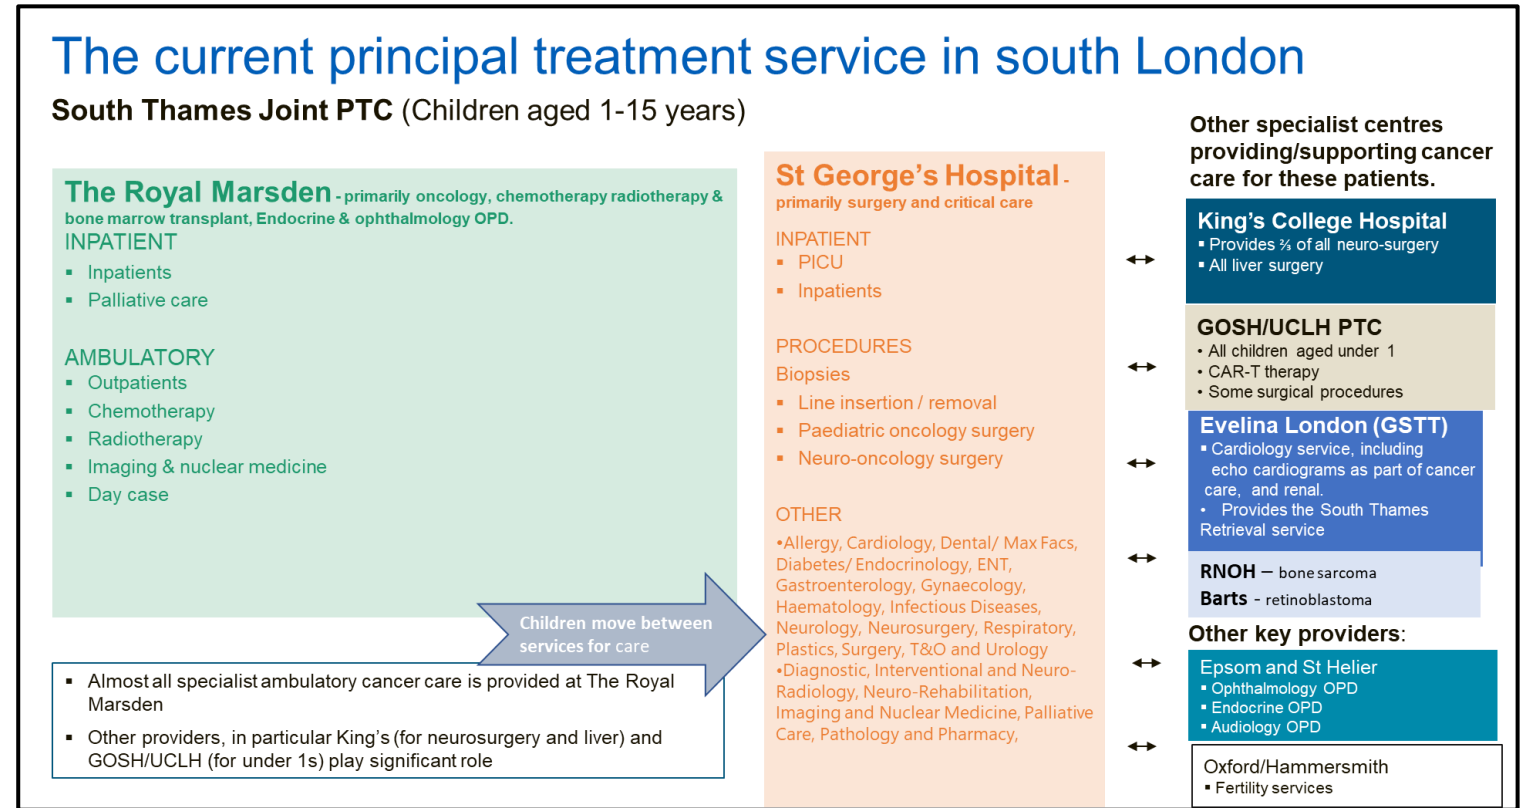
The current principal treatment service in south London

South Thames Joint PTC (Children aged 1-15 years)

The Royal Marsden - primarily oncology, chemotherapy radiotherapy & bone marrow transplant, Endocrine & ophthalmology OPD.

INPATIENT
▪ Inpatients
▪ Palliative care

AMBULATORY
▪ Outpatients
▪ Chemotherapy
▪ Radiotherapy
▪ Imaging & nuclear medicine
▪ Day case

Children move between services for care

▪ Almost all specialist ambulatory cancer care is provided at The Royal Marsden
▪ Other providers, in particular King's (for neurosurgery and liver) and GOSH/UCLH (for under 1s) play significant role

St George's Hospital - primarily surgery and critical care

INPATIENT
▪ PICU
▪ Inpatients

PROCEDURES
Biopsies
▪ Line insertion / removal
▪ Paediatric oncology surgery
▪ Neuro-oncology surgery

OTHER
•Allergy, Cardiology, Dental/ Max Facs, Diabetes/ Endocrinology, ENT, Gastroenterology, Gynaecology, Haematology, Infectious Diseases, Neurology, Neurosurgery, Respiratory, Plastics, Surgery, T&O and Urology
•Diagnostic, Interventional and Neuro-Radiology, Neuro-Rehabilitation, Imaging and Nuclear Medicine, Palliative Care, Pathology and Pharmacy,

Other specialist centres providing/supporting cancer care for these patients.

King's College Hospital
▪ Provides ⅔ of all neuro-surgery
▪ All liver surgery

GOSH/UCLH PTC
• All children aged under 1
• CAR-T therapy
• Some surgical procedures

Evelina London (GSTT)
▪ Cardiology service, including echo cardiograms as part of cancer care, and renal.
• Provides the South Thames Retrieval service

RNOH – bone sarcoma
Barts - retinoblastoma

Other key providers:

Epsom and St Helier
▪ Ophthalmology OPD
▪ Endocrine OPD
▪ Audiology OPD

Oxford/Hammersmith
▪ Fertility services